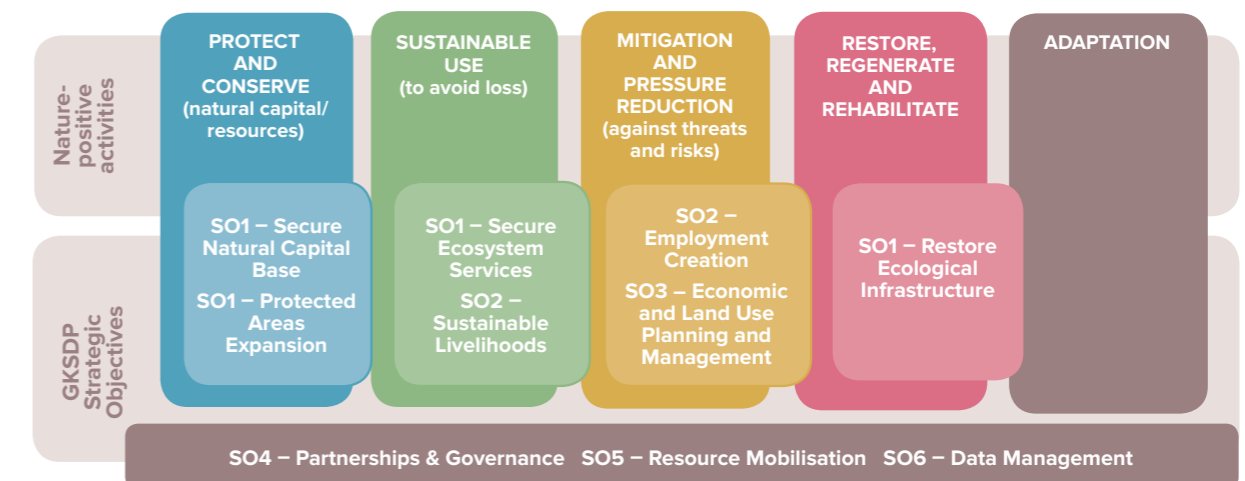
Nature-positive activities

PROTECT AND CONSERVE (natural capital/ resources)

SUSTAINABLE USE (to avoid loss)

MITIGATION AND PRESSURE REDUCTION (against threats and risks)

RESTORE, REGENERATE AND REHABILITATE

ADAPTATION

GKSDP Strategic Objectives

SO1 – Secure Natural Capital Base

SO1 – Protected Areas Expansion

SO1 – Secure Ecosystem Services

SO2 – Sustainable Livelihoods

SO2 – Employment Creation

SO3 – Economic and Land Use Planning and Management

SO1 – Restore Ecological Infrastructure

SO4 – Partnerships & Governance SO5 – Resource Mobilisation SO6 – Data Management